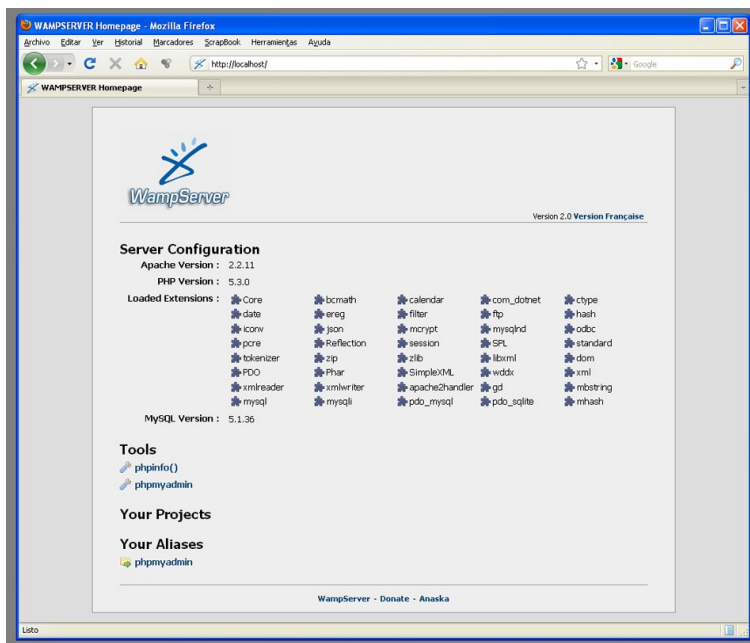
WAMPSERVER Homepage - Mozilla Firefox

Archivo Editar Ver Historial Marcadores ScrapBook Herramientas Ayuda

http://localhost/

Google

WAMPSERVER Homepage

WampServer

Version 2.0 Version Française

Server Configuration

Apache Version : 2.2.11

PHP Version : 5.3.0

Loaded Extensions :

| | | | | |
|---|---|---|---|---|
| Core | bcmath | calendar | com_dotnet | ctype |
| date | ereg | filter | ftp | hash |
| iconv | json | mcrypt | mysqlnd | odbc |
| pcre | Reflection | session | SPL | standard |
| tokenizer | zip | zlib | libxml | dom |
| PDO | Phar | SimpleXML | wddx | xml |
| xmlreader | xmlwriter | apache2handler | gd | mbstring |
| mysql | mysqli | pdo_mysql | pdo_sqlite | mhash |

MySQL Version : 5.1.36

Tools

phpinfo()

phpmyadmin

Your Projects

Your Aliases

phpmyadmin

WampServer - Donate - Anaska

Listo